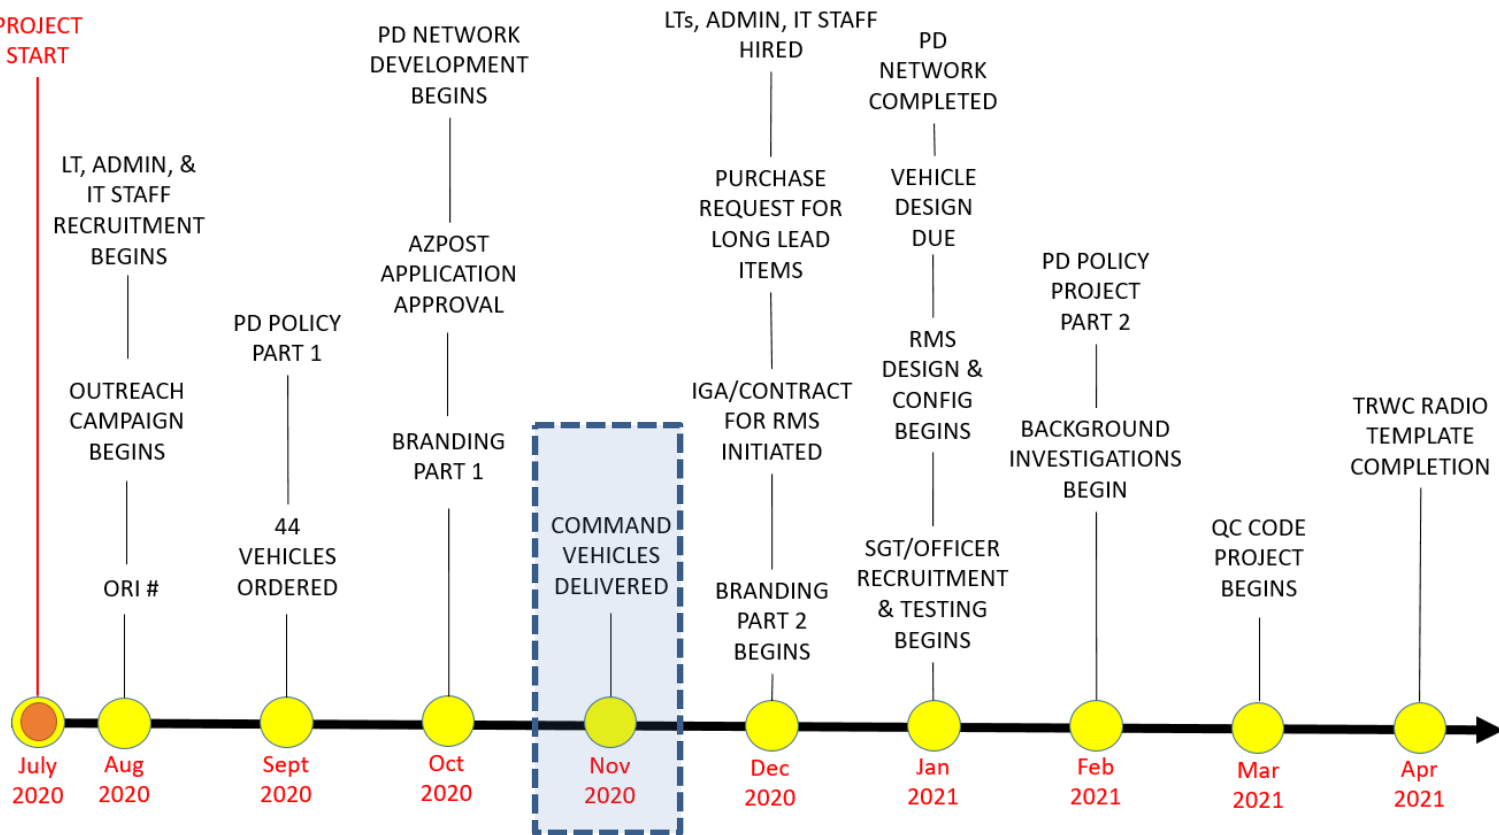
PROJECT START

LT, ADMIN, & IT STAFF RECRUITMENT BEGINS

OUTREACH CAMPAIGN BEGINS

ORI #

PD POLICY PART 1

44 VEHICLES ORDERED

PD NETWORK DEVELOPMENT BEGINS

AZPOST APPLICATION APPROVAL

BRANDING PART 1

COMMAND VEHICLES DELIVERED

LTs, ADMIN, IT STAFF HIRED

PURCHASE REQUEST FOR LONG LEAD ITEMS

IGA/CONTRACT FOR RMS INITIATED

BRANDING PART 2 BEGINS

PD NETWORK COMPLETED

VEHICLE DESIGN DUE

RMS DESIGN & CONFIG BEGINS

SGT/OFFICER RECRUITMENT & TESTING BEGINS

PD POLICY PROJECT PART 2

BACKGROUND INVESTIGATIONS BEGIN

QC CODE PROJECT BEGINS

TRWC RADIO TEMPLATE COMPLETION

July 2020

Aug 2020

Sept 2020

Oct 2020

Nov 2020

Dec 2020

Jan 2021

Feb 2021

Mar 2021

Apr 2021